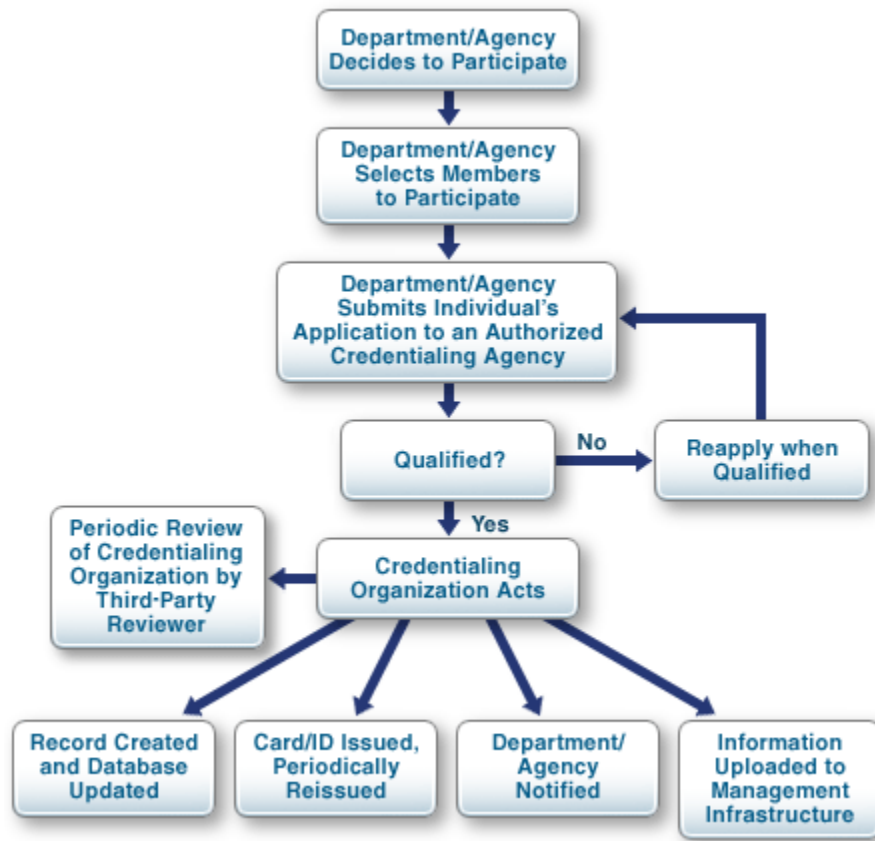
Department/Agency Decides to Participate

Department/Agency Selects Members to Participate

Department/Agency Submits Individual's Application to an Authorized Credentialing Agency

Qualified?

No

Reapply when Qualified

Yes

Periodic Review of Credentialing Organization by Third-Party Reviewer

Credentialing Organization Acts

Record Created and Database Updated

Card/ID Issued, Periodically Reissued

Department/ Agency Notified

Information Uploaded to Management Infrastructure